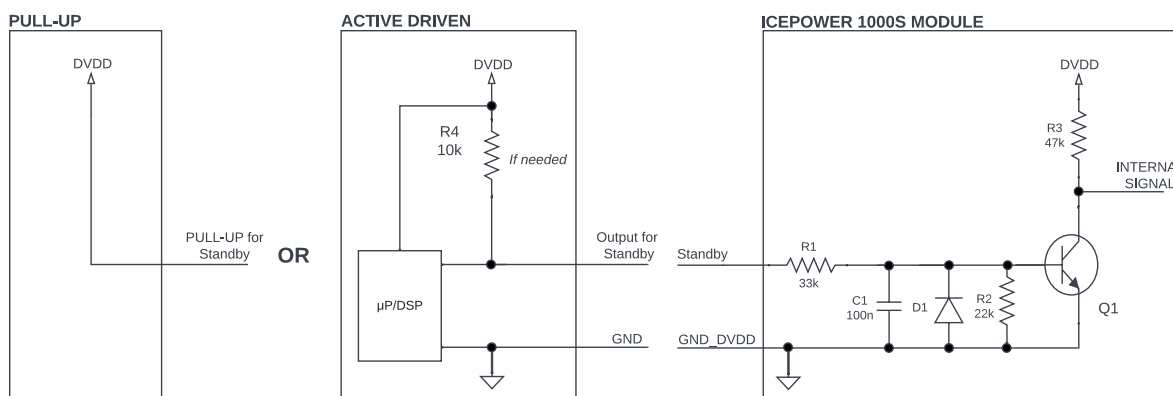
PULL-UP

DVDD

PULL-UP for Standby

OR

ACTIVE DRIVEN

DVDD

R4 10k

If needed

µP/DSP

Output for Standby

GND

ICEPOWER 1000S MODULE

DVDD

R3 47k

INTERNA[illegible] SIGNAL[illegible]

Standby

R1 33k

C1 100n

D1

R2 22k

Q1

GND_DVDD